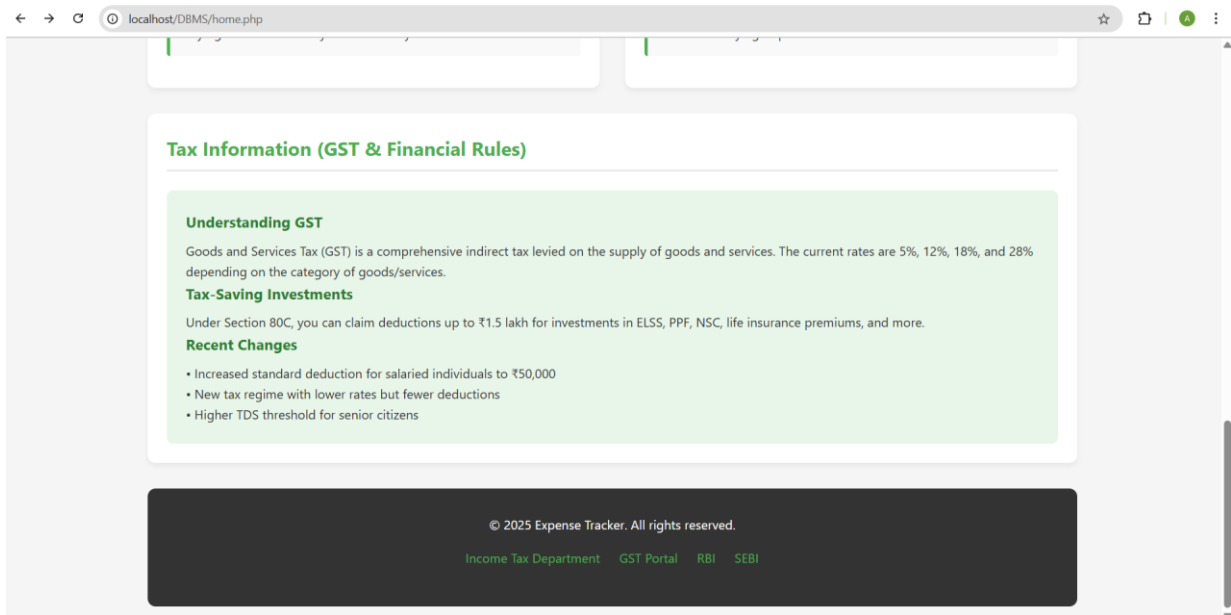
localhost/DBMS/home.php

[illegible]

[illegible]

Tax Information (GST & Financial Rules)

Understanding GST

Goods and Services Tax (GST) is a comprehensive indirect tax levied on the supply of goods and services. The current rates are 5%, 12%, 18%, and 28% depending on the category of goods/services.

Tax-Saving Investments

Under Section 80C, you can claim deductions up to ₹1.5 lakh for investments in ELSS, PPF, NSC, life insurance premiums, and more.

Recent Changes

• Increased standard deduction for salaried individuals to ₹50,000
• New tax regime with lower rates but fewer deductions
• Higher TDS threshold for senior citizens

© 2025 Expense Tracker. All rights reserved.

Income Tax Department GST Portal RBI SEBI